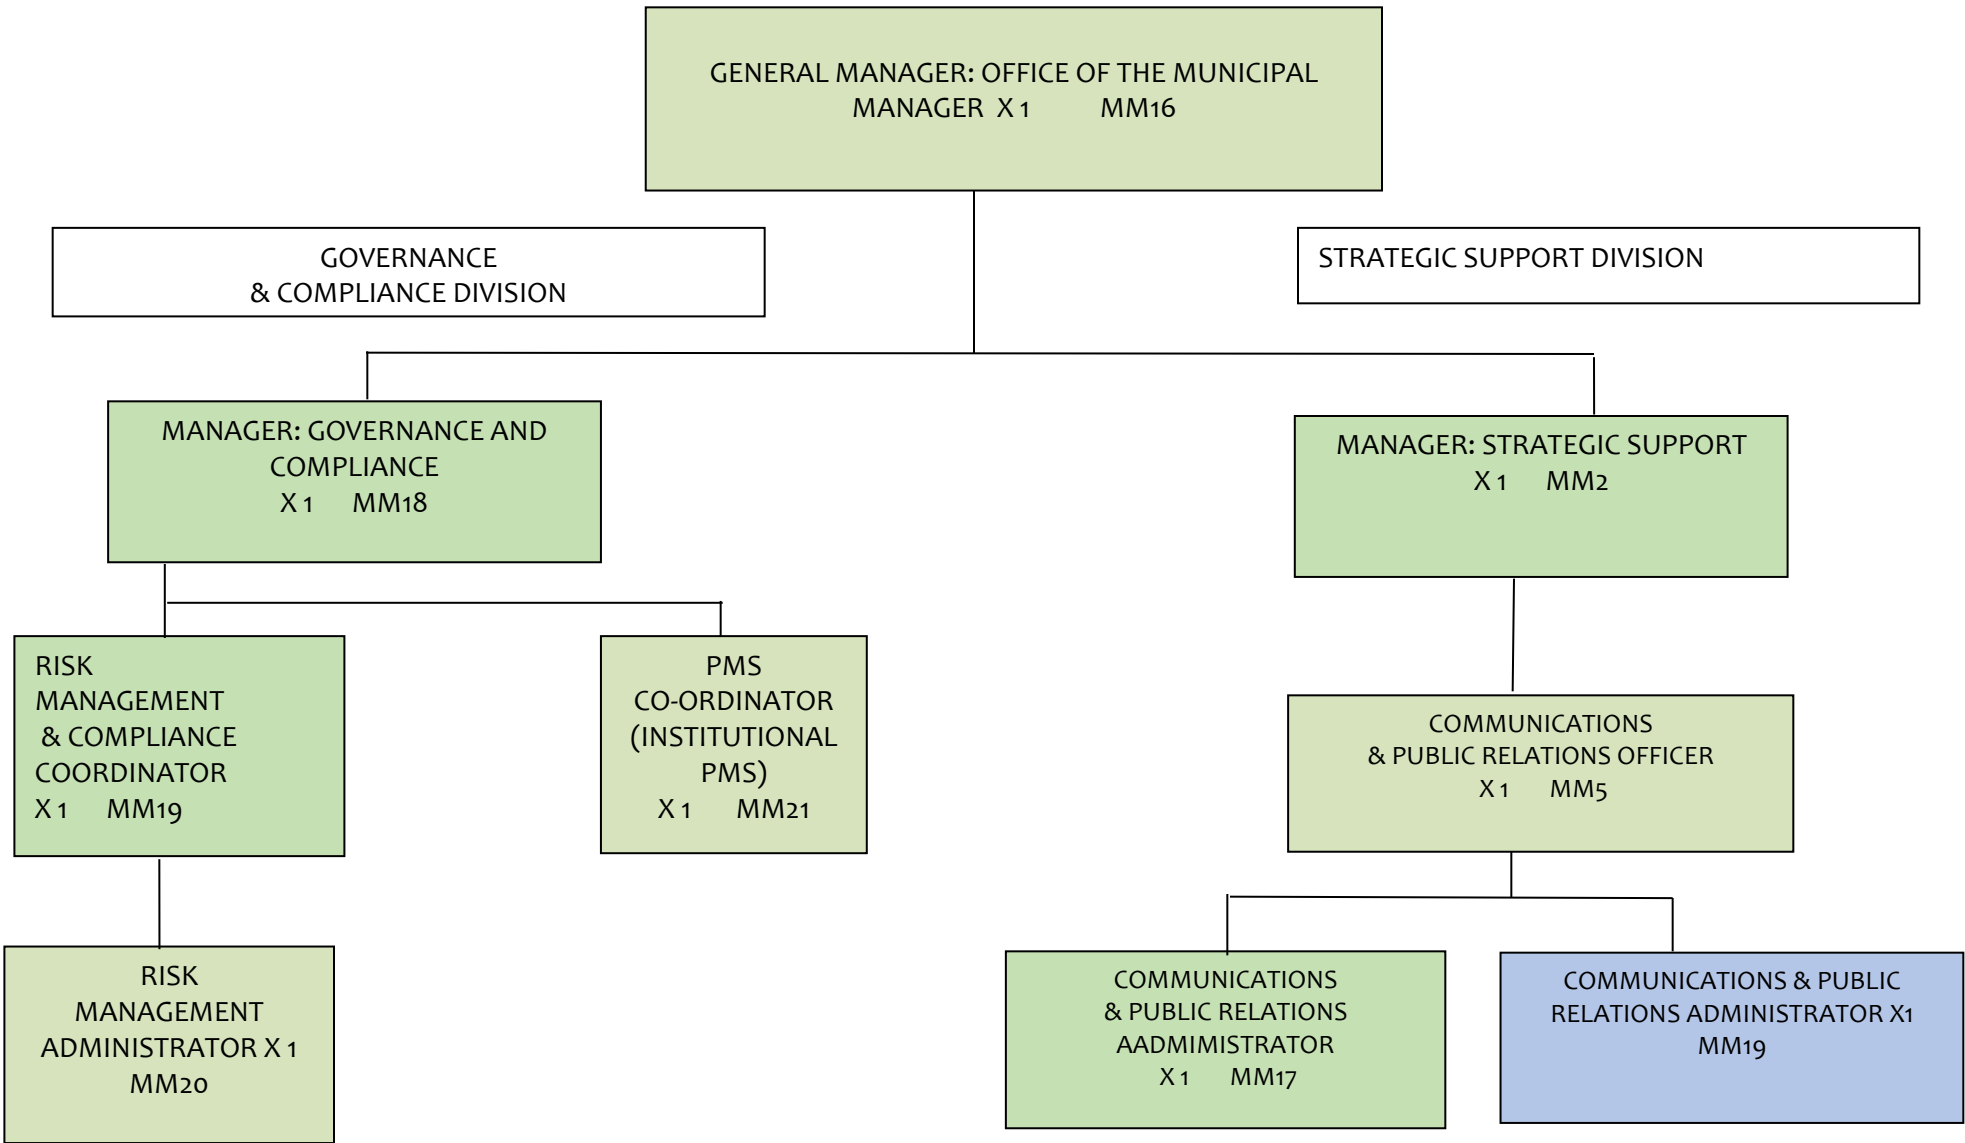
GENERAL MANAGER: OFFICE OF THE MUNICIPAL MANAGER X 1 MM16

GOVERNANCE & COMPLIANCE DIVISION

STRATEGIC SUPPORT DIVISION

MANAGER: GOVERNANCE AND COMPLIANCE X 1 MM18

MANAGER: STRATEGIC SUPPORT X 1 MM2

RISK MANAGEMENT & COMPLIANCE COORDINATOR X 1 MM19

PMS CO-ORDINATOR (INSTITUTIONAL PMS) X 1 MM21

COMMUNICATIONS & PUBLIC RELATIONS OFFICER X 1 MM5

RISK MANAGEMENT ADMINISTRATOR X 1 MM20

COMMUNICATIONS & PUBLIC RELATIONS AADMIMISTRATOR X 1 MM17

COMMUNICATIONS & PUBLIC RELATIONS ADMINISTRATOR X1 MM19